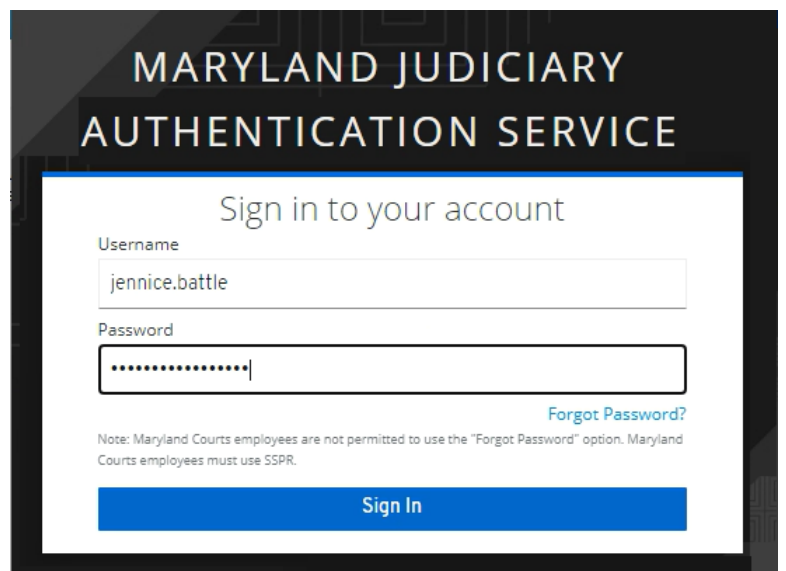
MARYLAND JUDICIARY AUTHENTICATION SERVICE

Sign in to your account

Username

jennice.battle

Password

•••••••••••••••••

Forgot Password?

Note: Maryland Courts employees are not permitted to use the "Forgot Password" option. Maryland Courts employees must use SSPR.

Sign In